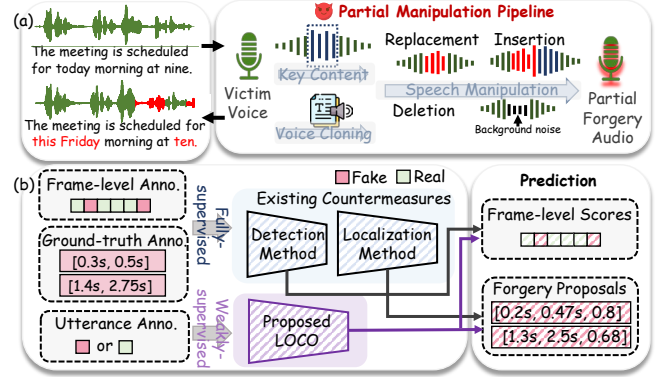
(a)

The meeting is scheduled for today morning at nine.

The meeting is scheduled for this Friday morning at ten.

Partial Manipulation Pipeline

Victim Voice

Key Content

Voice Cloning

Replacement

Insertion

Speech Manipulation

Deletion

Background noise

Partial Forgery Audio

(b)

Frame-level Anno.

Ground-truth Anno

[0.3s, 0.5s]

[1.4s, 2.75s]

Utterance Anno.

or

Fully-supervised

Weakly-supervised

Fake

Real

Existing Countermeasures

Detection Method

Localization Method

Proposed LOCO

Prediction

Frame-level Scores

Forgery Proposals

[0.2s, 0.47s, 0.8]

[1.3s, 2.5s, 0.68]